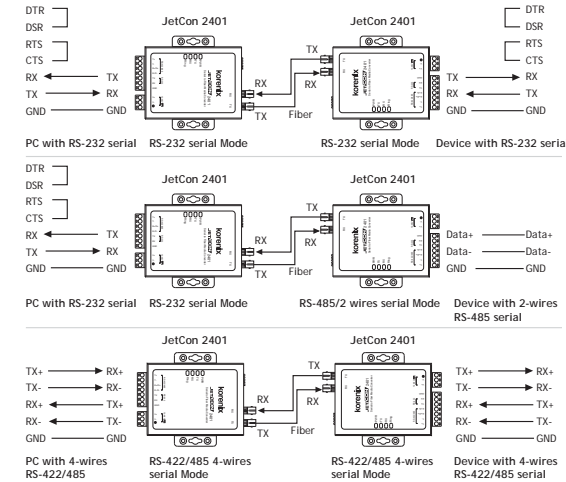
DTR
DSR
RTS
CTS
RX TX
TX RX
GND GND

JetCon 2401
RX
TX
TX
RX
Fiber
korenix
JetCon 2401
korenix

DTR
DSR
RTS
CTS
TX RX
RX TX
GND GND

PC with RS-232 serial
RS-232 serial Mode
RS-232 serial Mode
Device with RS-232 seria

DTR
DSR
RTS
CTS
RX TX
TX RX
GND GND

JetCon 2401
RX
TX
TX
RX
Fiber
korenix
JetCon 2401
korenix

Data+ Data+
Data- Data-
GND GND

PC with RS-232 serial
RS-232 serial Mode
RS-485/2 wires serial Mode
Device with 2-wires RS-485 serial

TX+ RX+
TX- RX-
RX+ TX+
RX- TX-
GND GND

JetCon 2401
korenix
RX
TX
TX
RX
Fiber
JetCon 2401
korenix

RX+ TX+
RX- TX-
TX+ RX+
TX- RX-
GND GND

PC with 4-wires RS-422/485
RS-422/485 4-wires serial Mode
RS-422/485 4-wires serial Mode
Device with 4-wires RS-422/485 serial